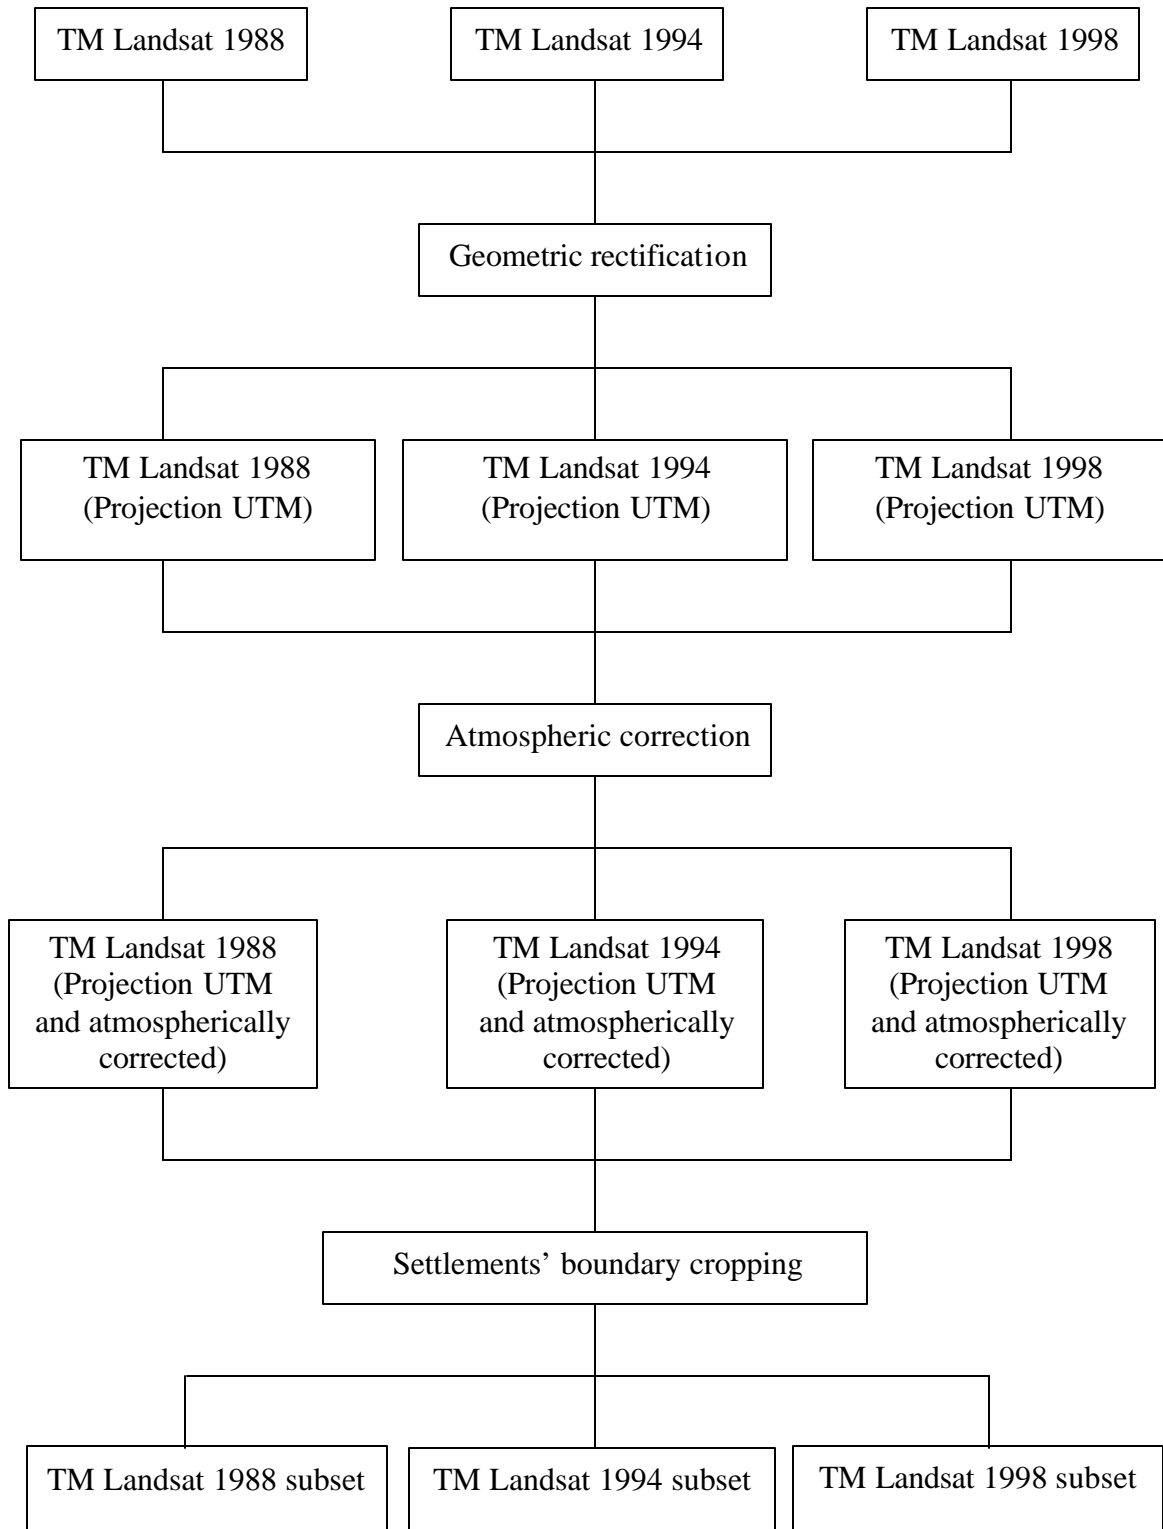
TM Landsat 1988

TM Landsat 1994

TM Landsat 1998

Geometric rectification

TM Landsat 1988 (Projection UTM)

TM Landsat 1994 (Projection UTM)

TM Landsat 1998 (Projection UTM)

Atmospheric correction

TM Landsat 1988 (Projection UTM and atmospherically corrected)

TM Landsat 1994 (Projection UTM and atmospherically corrected)

TM Landsat 1998 (Projection UTM and atmospherically corrected)

Settlements' boundary cropping

TM Landsat 1988 subset

TM Landsat 1994 subset

TM Landsat 1998 subset